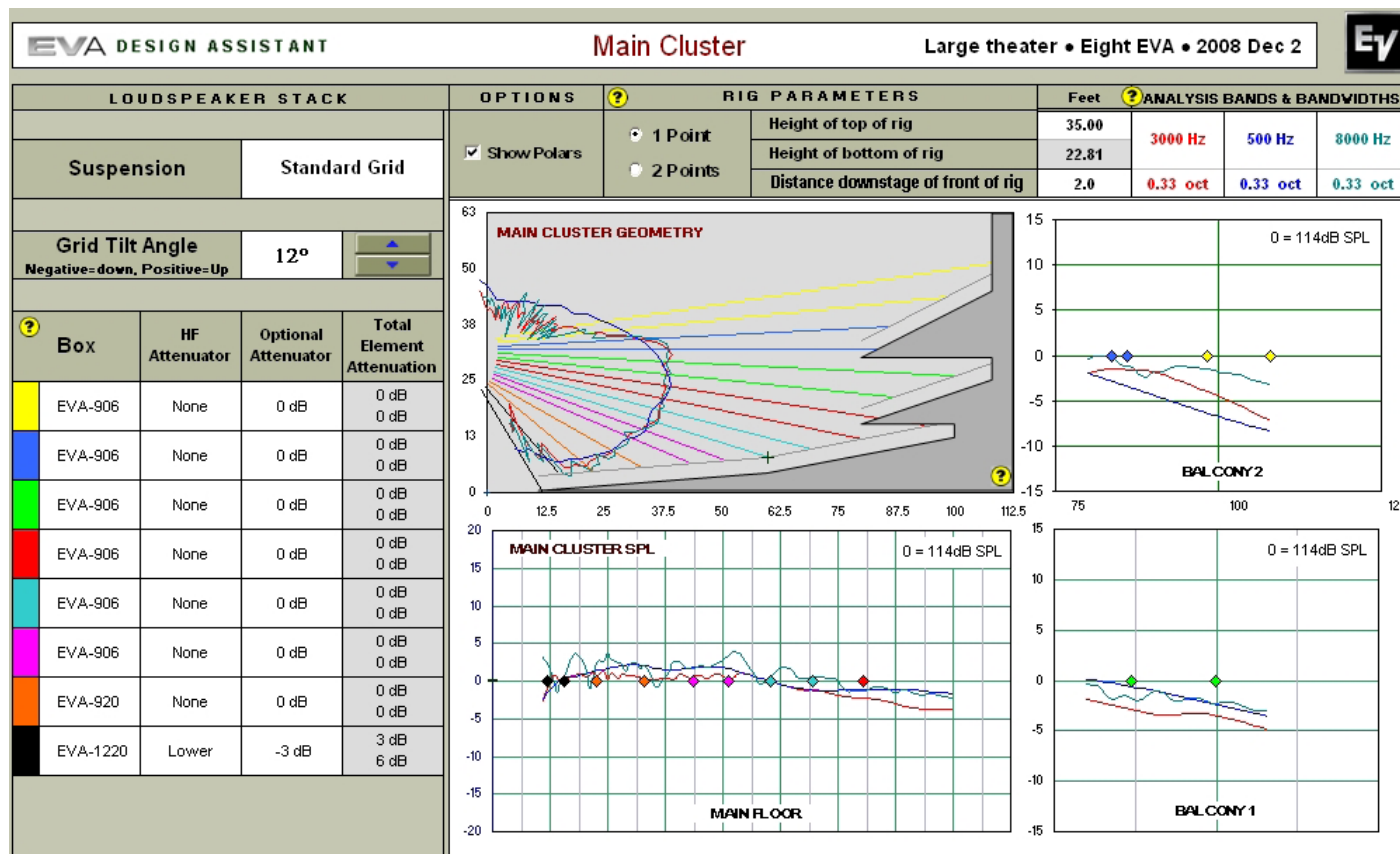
EVA DESIGN ASSISTANT

Main Cluster

Large theater • Eight EVA • 2008 Dec 2

EV

LOUDSPEAKER STACK

Suspension | Standard Grid

Grid Tilt Angle
Negative=down, Positive=Up
12°

| Box | HF Attenuator | Optional Attenuator | Total Element Attenuation |
|---|---|---|---|
| EVA-906 | None | 0 dB | 0 dB 0 dB |
| EVA-906 | None | 0 dB | 0 dB 0 dB |
| EVA-906 | None | 0 dB | 0 dB 0 dB |
| EVA-906 | None | 0 dB | 0 dB 0 dB |
| EVA-906 | None | 0 dB | 0 dB 0 dB |
| EVA-906 | None | 0 dB | 0 dB 0 dB |
| EVA-920 | None | 0 dB | 0 dB 0 dB |
| EVA-1220 | Lower | -3 dB | 3 dB 6 dB |

OPTIONS

Show Polars

RIG PARAMETERS

1 Point
2 Points

| | Feet |
|---|---|
| Height of top of rig | 35.00 |
| Height of bottom of rig | 22.81 |
| Distance downstage of front of rig | 2.0 |

ANALYSIS BANDS & BANDWIDTHS

| 3000 Hz | 500 Hz | 8000 Hz |
|---|---|---|
| 0.33 oct | 0.33 oct | 0.33 oct |

MAIN CLUSTER GEOMETRY

63 50 38 25 13 0
0 12.5 25 37.5 50 62.5 75 87.5 100 112.5

15 10 5 0 -5 -10 -15
0 = 114dB SPL
BALCONY 2
75 100 12

MAIN CLUSTER SPL
0 = 114dB SPL
20 15 10 5 0 -5 -10 -15 -20
MAIN FLOOR

15 10 5 0 -5 -10 -15
0 = 114dB SPL
BALCONY 1